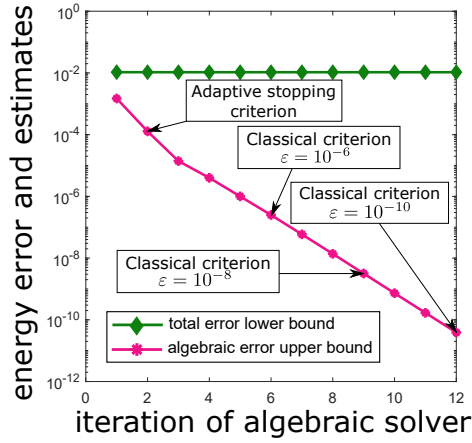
energy error and estimates

$10^{0}$
$10^{-2}$
$10^{-4}$
$10^{-6}$
$10^{-8}$
$10^{-10}$
$10^{-12}$

Adaptive stopping criterion

Classical criterion $\varepsilon = 10^{-6}$

Classical criterion $\varepsilon = 10^{-10}$

Classical criterion $\varepsilon = 10^{-8}$

total error lower bound
algebraic error upper bound

0 2 4 6 8 10 12

iteration of algebraic solver